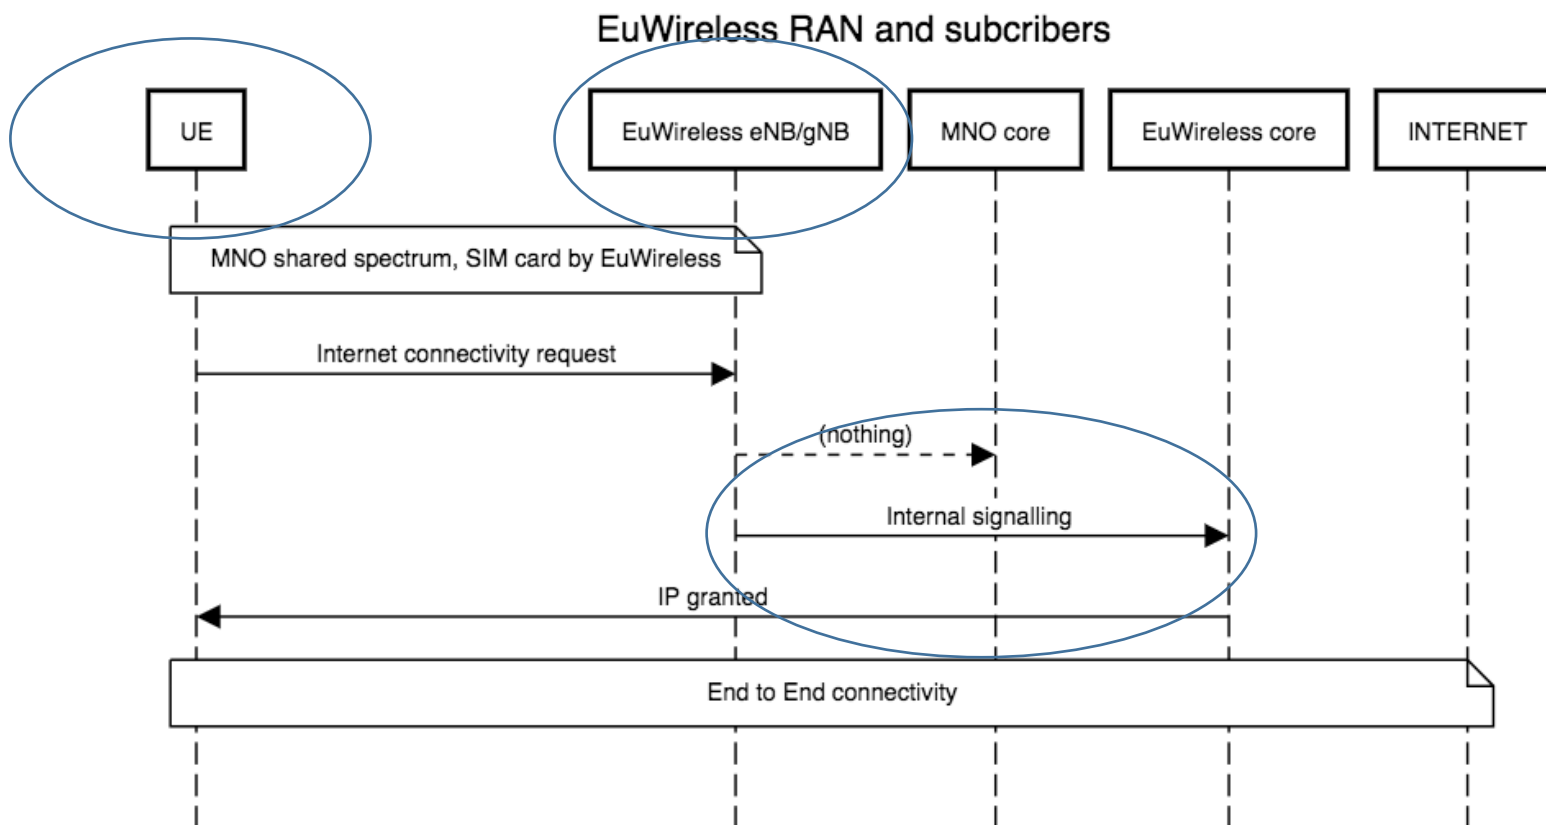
EuWireless RAN and subcribers

UE

EuWireless eNB/gNB

MNO core

EuWireless core

INTERNET

MNO shared spectrum, SIM card by EuWireless

Internet connectivity request

(nothing)

Internal signalling

IP granted

End to End connectivity